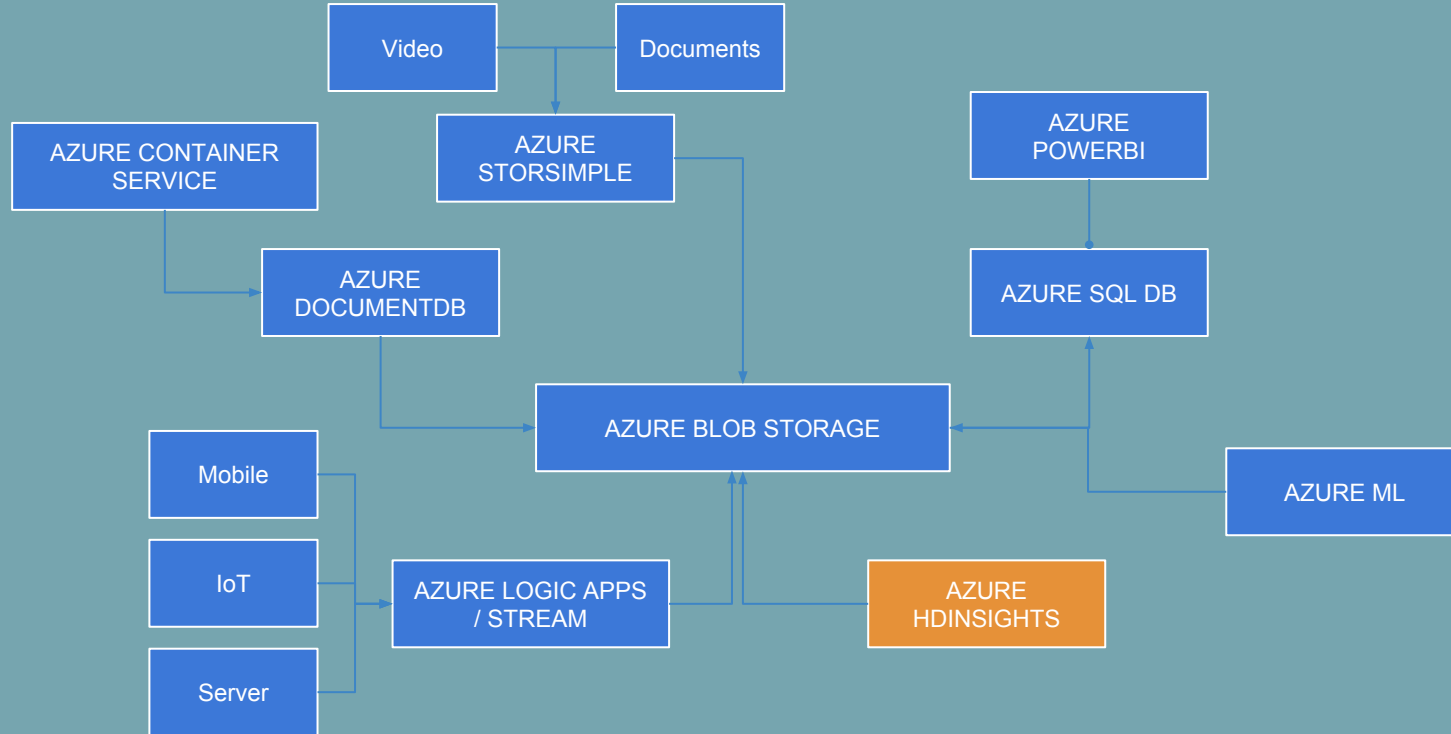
Video

Documents

AZURE STORSIMPLE

AZURE CONTAINER SERVICE

AZURE POWERBI

AZURE DOCUMENTDB

AZURE SQL DB

AZURE BLOB STORAGE

Mobile

AZURE ML

IoT

AZURE LOGIC APPS / STREAM

AZURE HDINSIGHTS

Server